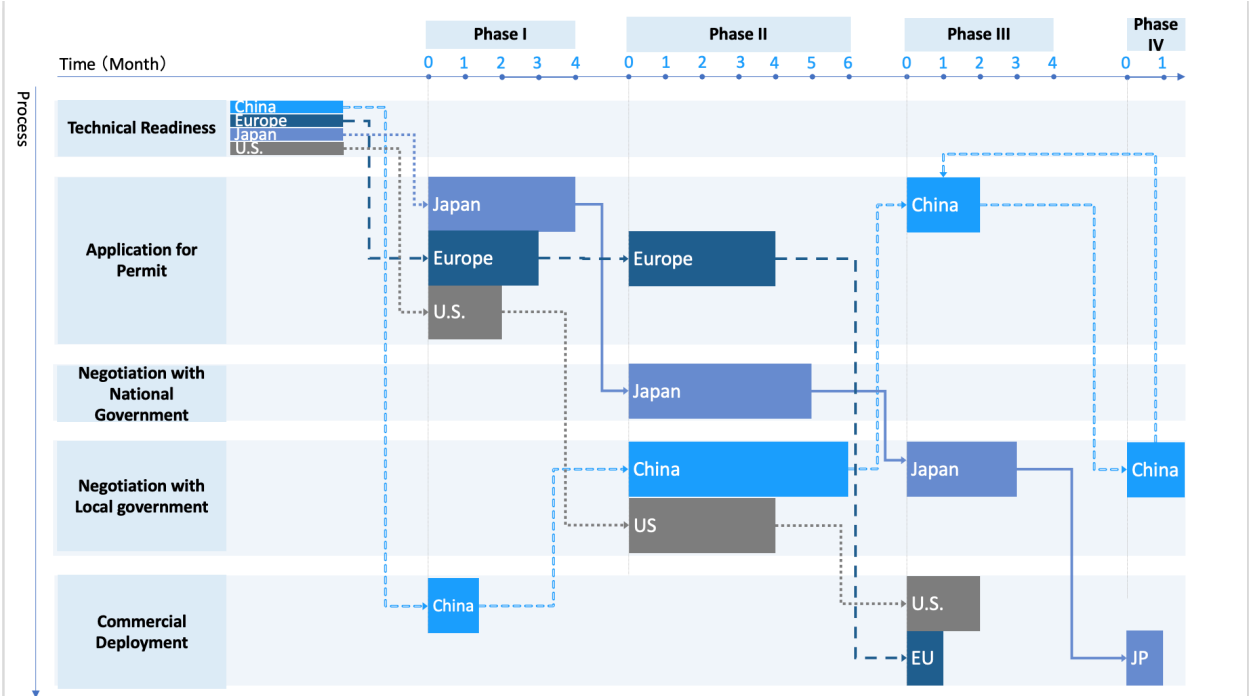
Phase I

Phase II

Phase III

Phase IV

Time（Month）

0 1 2 3 4

0 1 2 3 4 5 6

0 1 2 3 4

0 1

Process

Technical Readiness

China
Europe
Japan
U.S.

Application for Permit

Japan

Europe

U.S.

Europe

China

Negotiation with National Government

Japan

Negotiation with Local government

China

US

Japan

China

Commercial Deployment

China

U.S.

EU

JP